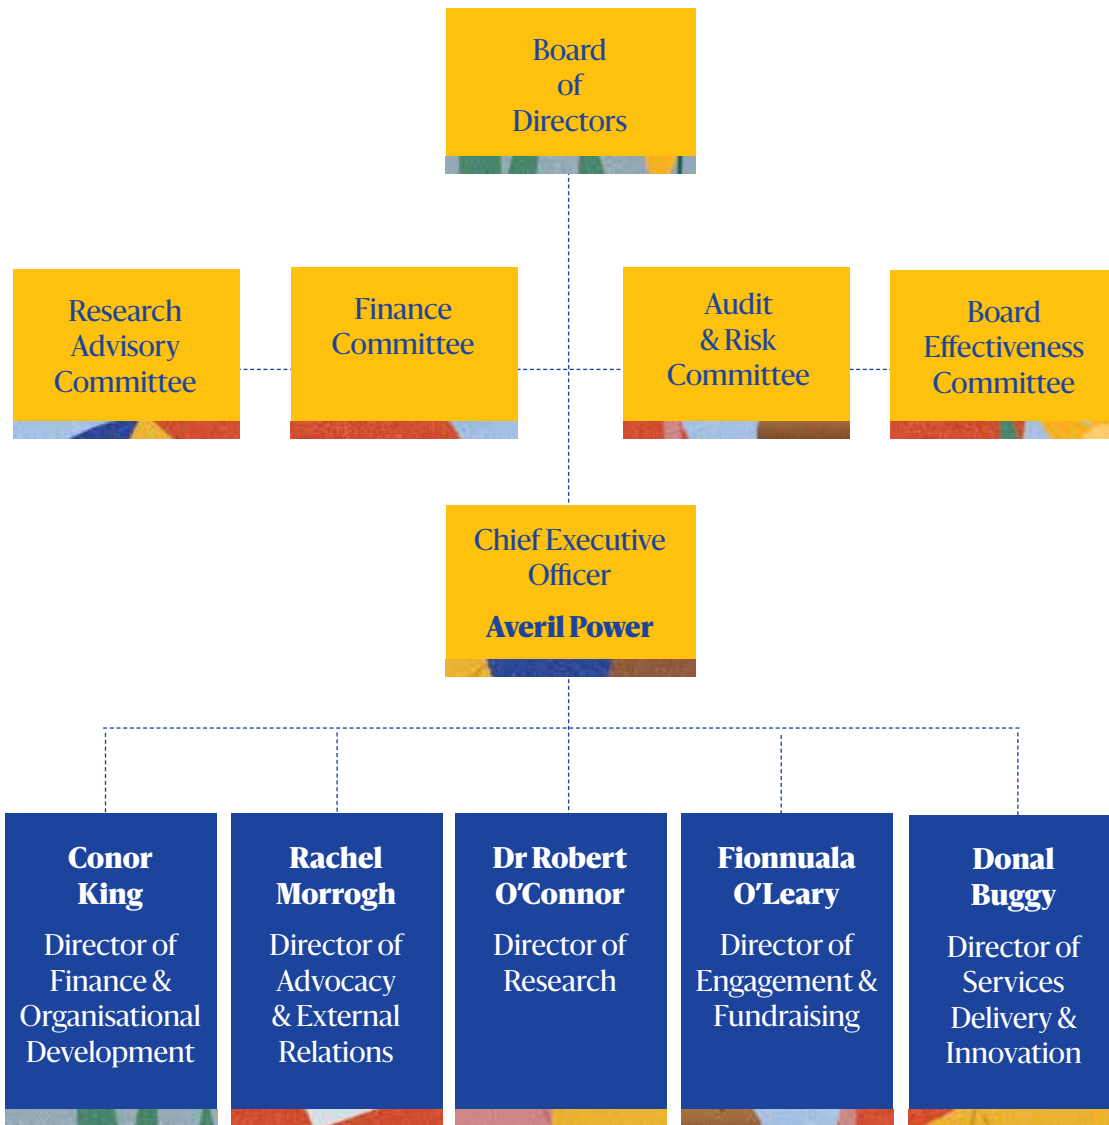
Board of Directors

Research Advisory Committee

Finance Committee

Audit & Risk Committee

Board Effectiveness Committee

Chief Executive Officer

**Averil Power**

**Conor King**
Director of Finance & Organisational Development

**Rachel Morrogh**
Director of Advocacy & External Relations

**Dr Robert O'Connor**
Director of Research

**Fionnuala O'Leary**
Director of Engagement & Fundraising

**Donal Buggy**
Director of Services Delivery & Innovation